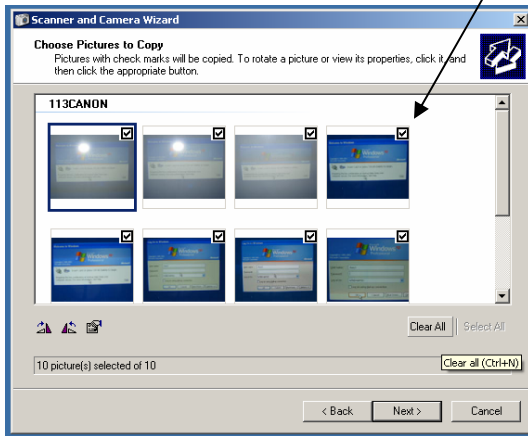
Scanner and Camera Wizard

Choose Pictures to Copy
Pictures with check marks will be copied. To rotate a picture or view its properties, click it, and then click the appropriate button.

113CANON

Clear All
Select All

10 picture(s) selected of 10

Clear all (Ctrl+N)

< Back
Next >
Cancel